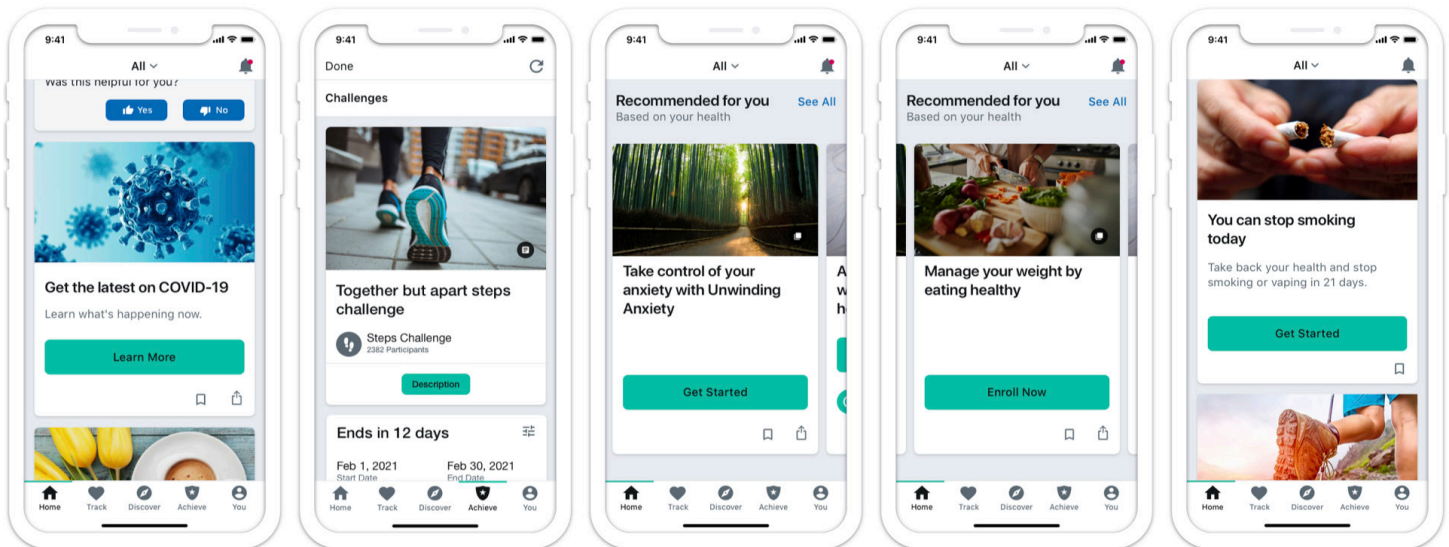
9:41

All

Was this helpful for you?

Yes

No

Get the latest on COVID-19

Learn what's happening now.

Learn More

Home Track Discover Achieve You

9:41

Done

Challenges

Together but apart steps challenge

Steps Challenge
2382 Participants

Description

Ends in 12 days

Feb 1, 2021
Start Date

Feb 30, 2021
End Date

Home Track Discover Achieve You

9:41

All

Recommended for you
Based on your health

See All

Take control of your anxiety with Unwinding Anxiety

A
w
h

Get Started

Home Track Discover Achieve You

9:41

All

Recommended for you
Based on your health

See All

Manage your weight by eating healthy

Enroll Now

Home Track Discover Achieve You

9:41

All

You can stop smoking today

Take back your health and stop smoking or vaping in 21 days.

Get Started

Home Track Discover Achieve You